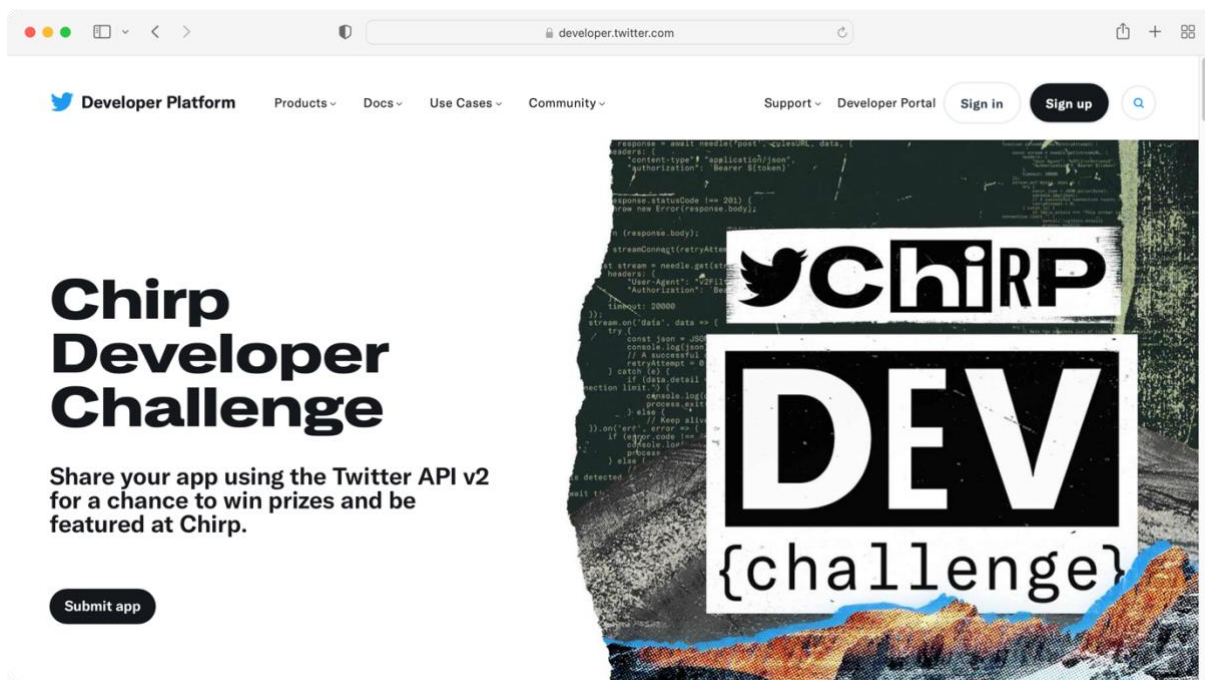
developer.twitter.com

Developer Platform Products Docs Use Cases Community Support Developer Portal Sign in Sign up

Chirp Developer Challenge

Share your app using the Twitter API v2 for a chance to win prizes and be featured at Chirp.

Submit app

ChiRP

DEV

{challenge}